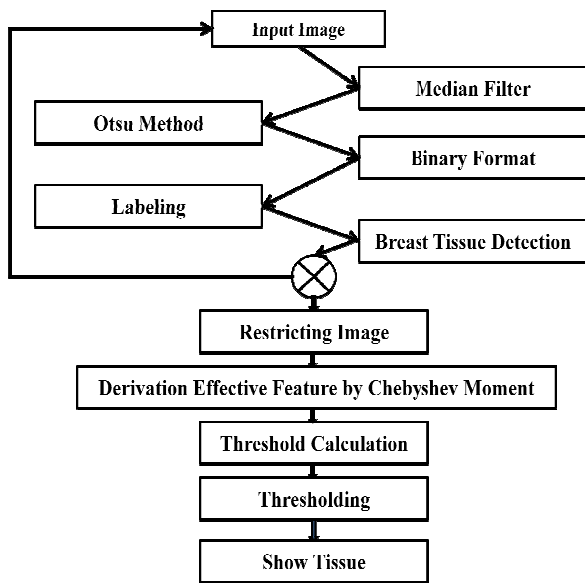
Input Image

Median Filter

Otsu Method

Binary Format

Labeling

Breast Tissue Detection

Restricting Image

Derivation Effective Feature by Chebyshev Moment

Threshold Calculation

Thresholding

Show Tissue